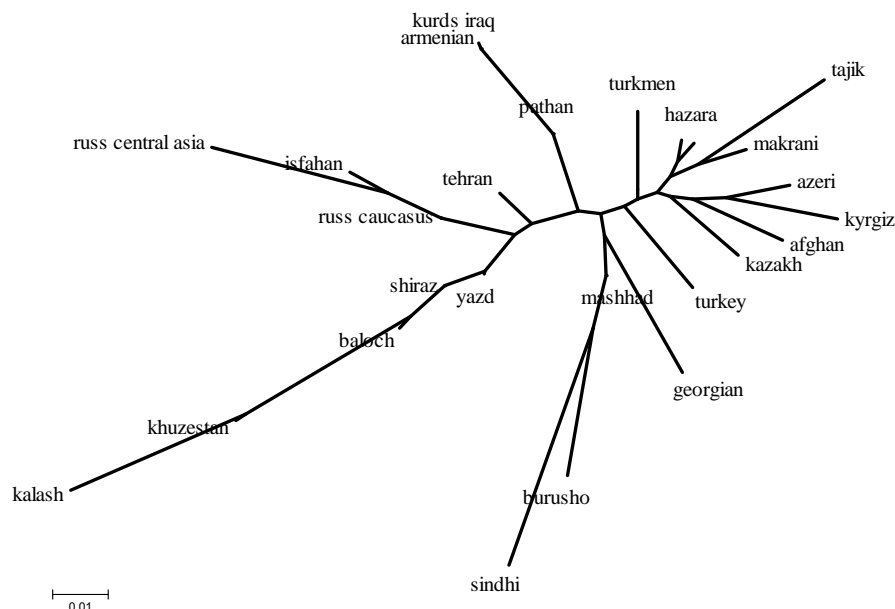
kurds iraq
armenian
turkmen
tajik
pathan
hazara
makrani
russ central asia
isfahan
tehran
azeri
russ caucasus
kyrgiz
afghan
kazakh
shiraz
yazd
mashhad
turkey
baloch
georgian
khuzestan
kalash
burusho
sindhi
0.01